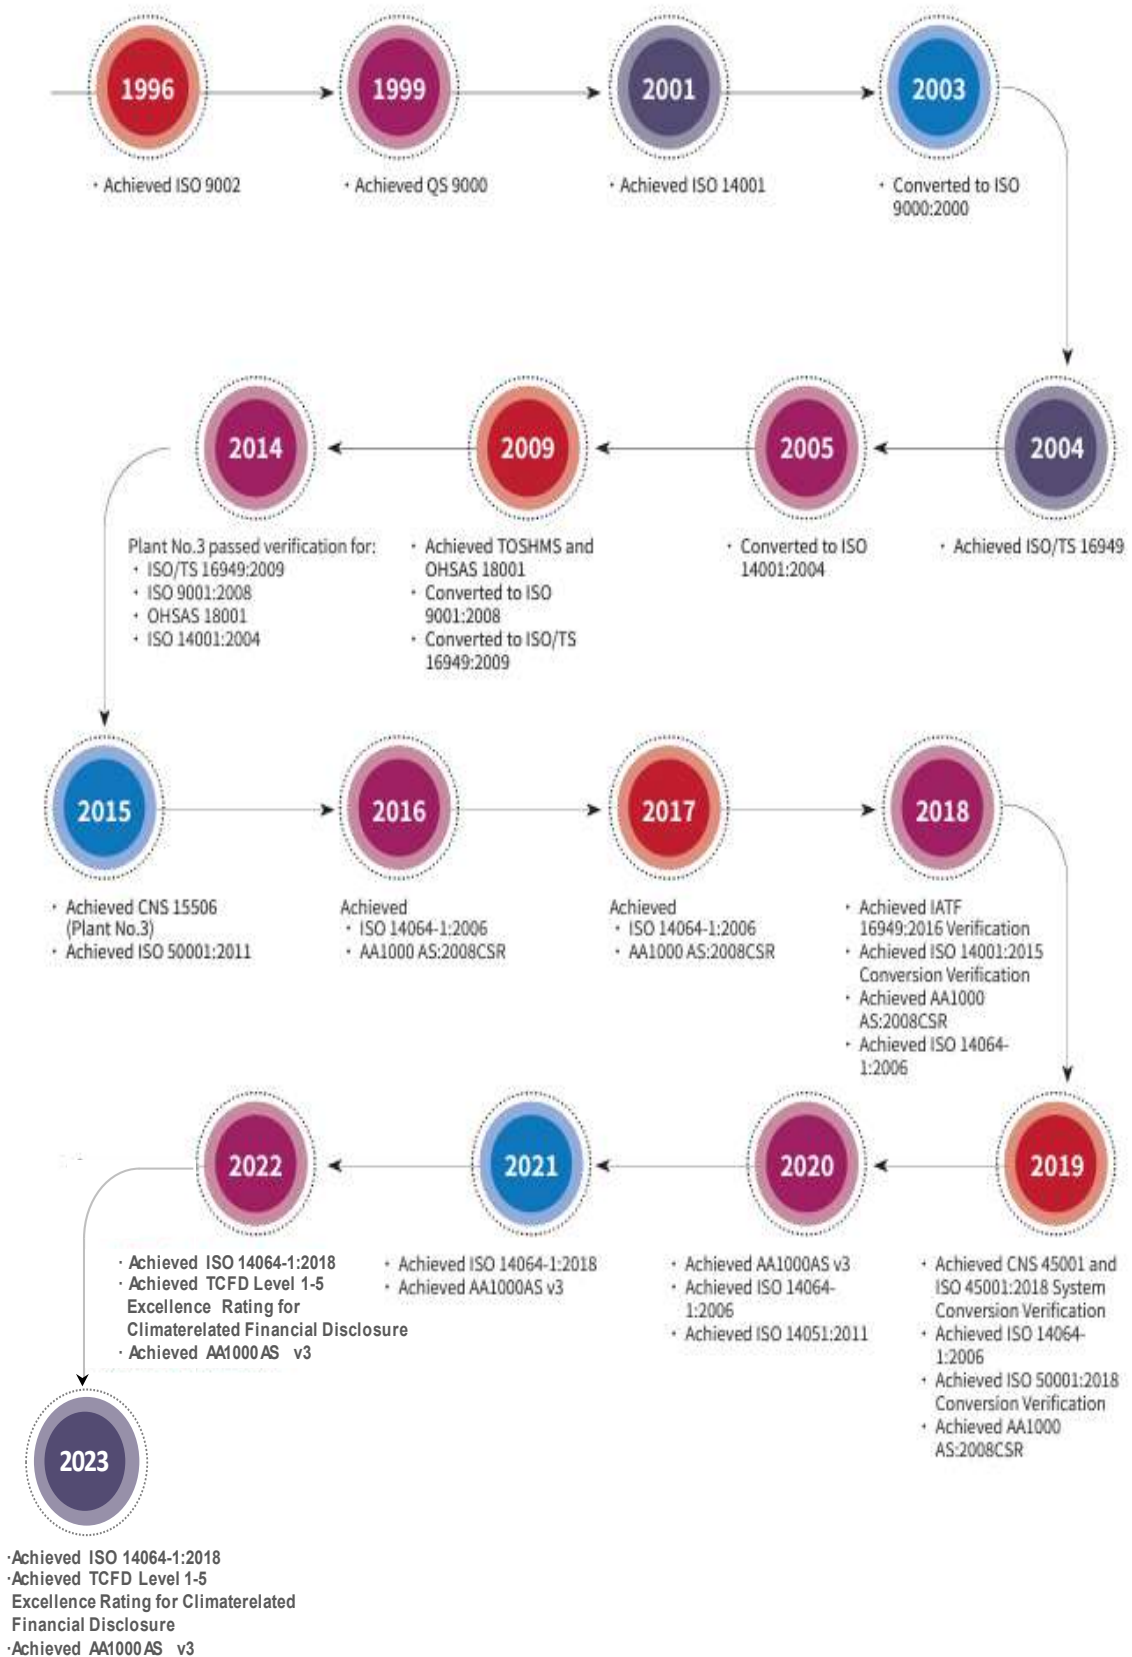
1996

· Achieved ISO 9002

1999

· Achieved QS 9000

2001

· Achieved ISO 14001

2003

· Converted to ISO 9000:2000

2004

· Achieved ISO/TS 16949

2005

· Converted to ISO 14001:2004

2009

· Achieved TOSHMS and OHSAS 18001
· Converted to ISO 9001:2008
· Converted to ISO/TS 16949:2009

2014

Plant No.3 passed verification for:
· ISO/TS 16949:2009
· ISO 9001:2008
· OHSAS 18001
· ISO 14001:2004

2015

· Achieved CNS 15506 (Plant No.3)
· Achieved ISO 50001:2011

2016

Achieved
· ISO 14064-1:2006
· AA1000 AS:2008CSR

2017

Achieved
· ISO 14064-1:2006
· AA1000 AS:2008CSR

2018

· Achieved IATF 16949:2016 Verification
· Achieved ISO 14001:2015 Conversion Verification
· Achieved AA1000 AS:2008CSR
· Achieved ISO 14064-1:2006

2019

· Achieved CNS 45001 and ISO 45001:2018 System Conversion Verification
· Achieved ISO 14064-1:2006
· Achieved ISO 50001:2018 Conversion Verification
· Achieved AA1000 AS:2008CSR

2020

· Achieved AA1000AS v3
· Achieved ISO 14064-1:2006
· Achieved ISO 14051:2011

2021

· Achieved ISO 14064-1:2018
· Achieved AA1000AS v3

2022

· Achieved ISO 14064-1:2018
· Achieved TCFD Level 1-5 Excellence Rating for Climaterelated Financial Disclosure
· Achieved AA1000AS v3

2023

·Achieved ISO 14064-1:2018
·Achieved TCFD Level 1-5 Excellence Rating for Climaterelated Financial Disclosure
·Achieved AA1000AS v3